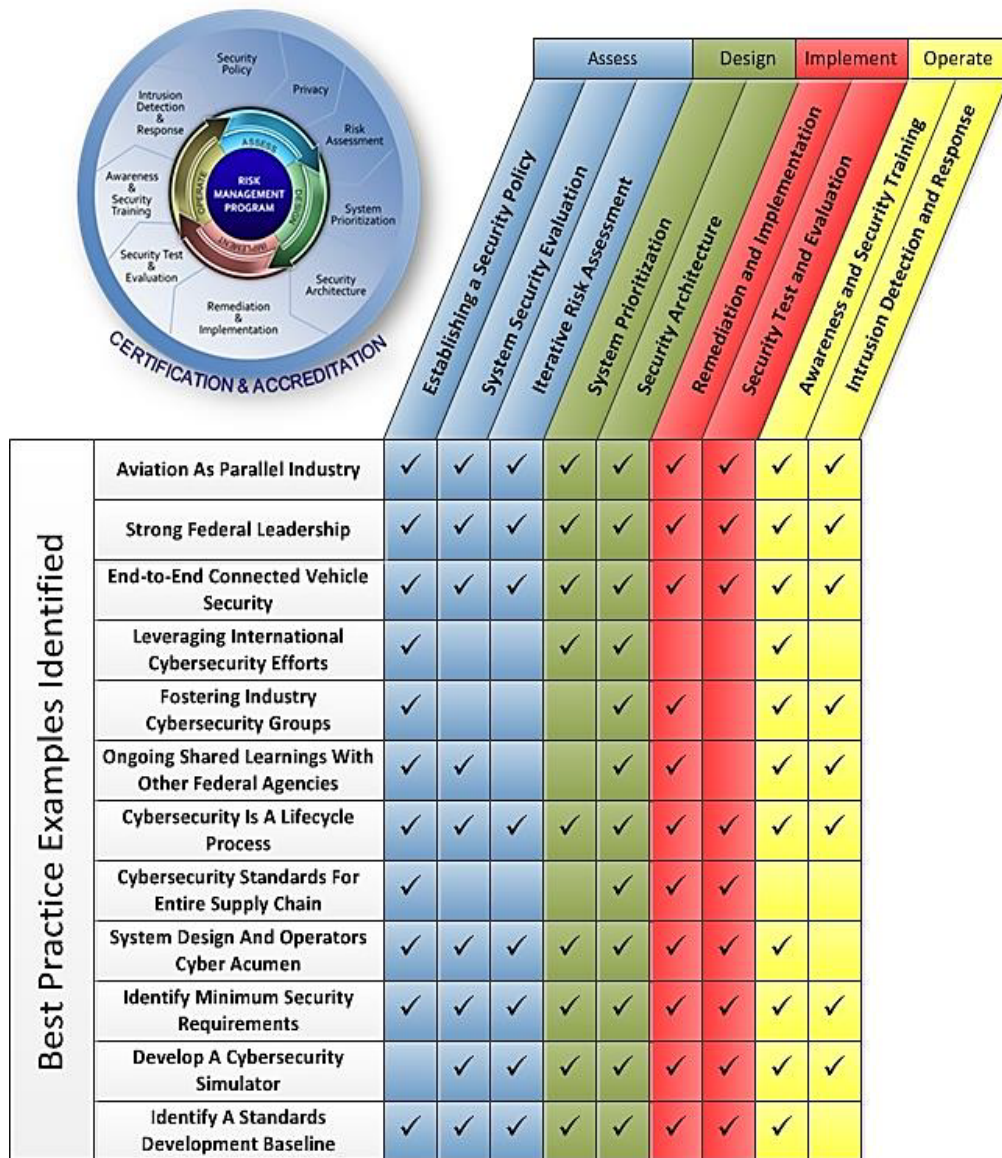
Security Policy
Privacy
Risk Assessment
System Prioritization
Security Architecture
Remediation & Implementation
Security Test & Evaluation
Awareness & Security Training
Intrusion Detection & Response
RISK MANAGEMENT PROGRAM
ASSESS
DESIGN
IMPLEMENT
OPERATE
CERTIFICATION & ACCREDITATION

Best Practice Examples Identified

| | Assess | | | Design | | Implement | | Operate | |
|---|---|---|---|---|---|---|---|---|---|
| | Establishing a Security Policy | System Security Evaluation | Iterative Risk Assessment | System Prioritization | Security Architecture | Remediation and Implementation | Security Test and Evaluation | Awareness and Security Training | Intrusion Detection and Response |
| Aviation As Parallel Industry | ✓ | ✓ | ✓ | ✓ | ✓ | ✓ | ✓ | ✓ | ✓ |
| Strong Federal Leadership | ✓ | ✓ | ✓ | ✓ | ✓ | ✓ | ✓ | ✓ | ✓ |
| End-to-End Connected Vehicle Security | ✓ | ✓ | ✓ | ✓ | ✓ | ✓ | ✓ | ✓ | ✓ |
| Leveraging International Cybersecurity Efforts | ✓ | | | ✓ | ✓ | | | ✓ | |
| Fostering Industry Cybersecurity Groups | ✓ | | | | ✓ | ✓ | | ✓ | ✓ |
| Ongoing Shared Learnings With Other Federal Agencies | ✓ | ✓ | | | ✓ | ✓ | | ✓ | ✓ |
| Cybersecurity Is A Lifecycle Process | ✓ | ✓ | ✓ | ✓ | ✓ | ✓ | ✓ | ✓ | ✓ |
| Cybersecurity Standards For Entire Supply Chain | ✓ | | | | ✓ | ✓ | ✓ | | |
| System Design And Operators Cyber Acumen | ✓ | ✓ | ✓ | ✓ | ✓ | ✓ | ✓ | ✓ | |
| Identify Minimum Security Requirements | ✓ | ✓ | ✓ | ✓ | ✓ | ✓ | ✓ | ✓ | ✓ |
| Develop A Cybersecurity Simulator | | ✓ | ✓ | ✓ | ✓ | ✓ | ✓ | ✓ | ✓ |
| Identify A Standards Development Baseline | ✓ | ✓ | ✓ | ✓ | ✓ | ✓ | ✓ | ✓ | |